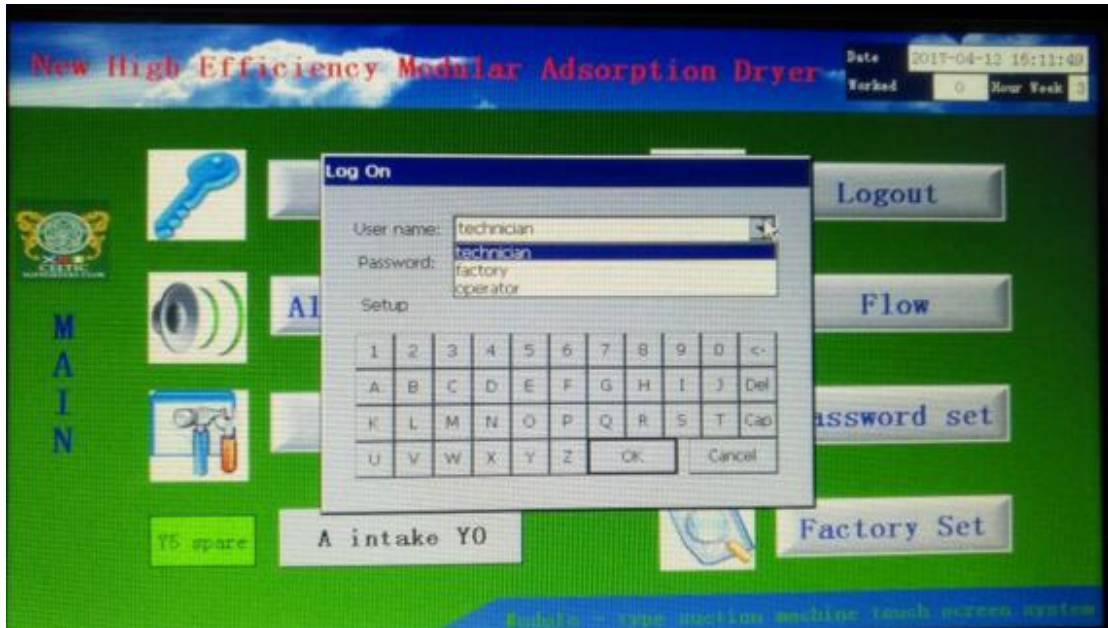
New High Efficiency Modular Adsorption Dryer

Date 2017-04-12 16:11:40
Worked 0 Hour Week 3

CELTIC

M
A
I
N

Log On

User name: technician
technician
factory
operator
Password:
Setup

| 1 | 2 | 3 | 4 | 5 | 6 | 7 | 8 | 9 | 0 | <- |
|---|---|---|---|---|---|---|---|---|---|---|
| A | B | C | D | E | F | G | H | I | J | Del |
| K | L | M | N | O | P | Q | R | S | T | Cap |
| U | V | W | X | Y | Z | OK | | Cancel | | |

Al

Logout

Flow

assword set

Factory Set

Y5 spare

A intake Y0

Module - type suction machine touch screen system